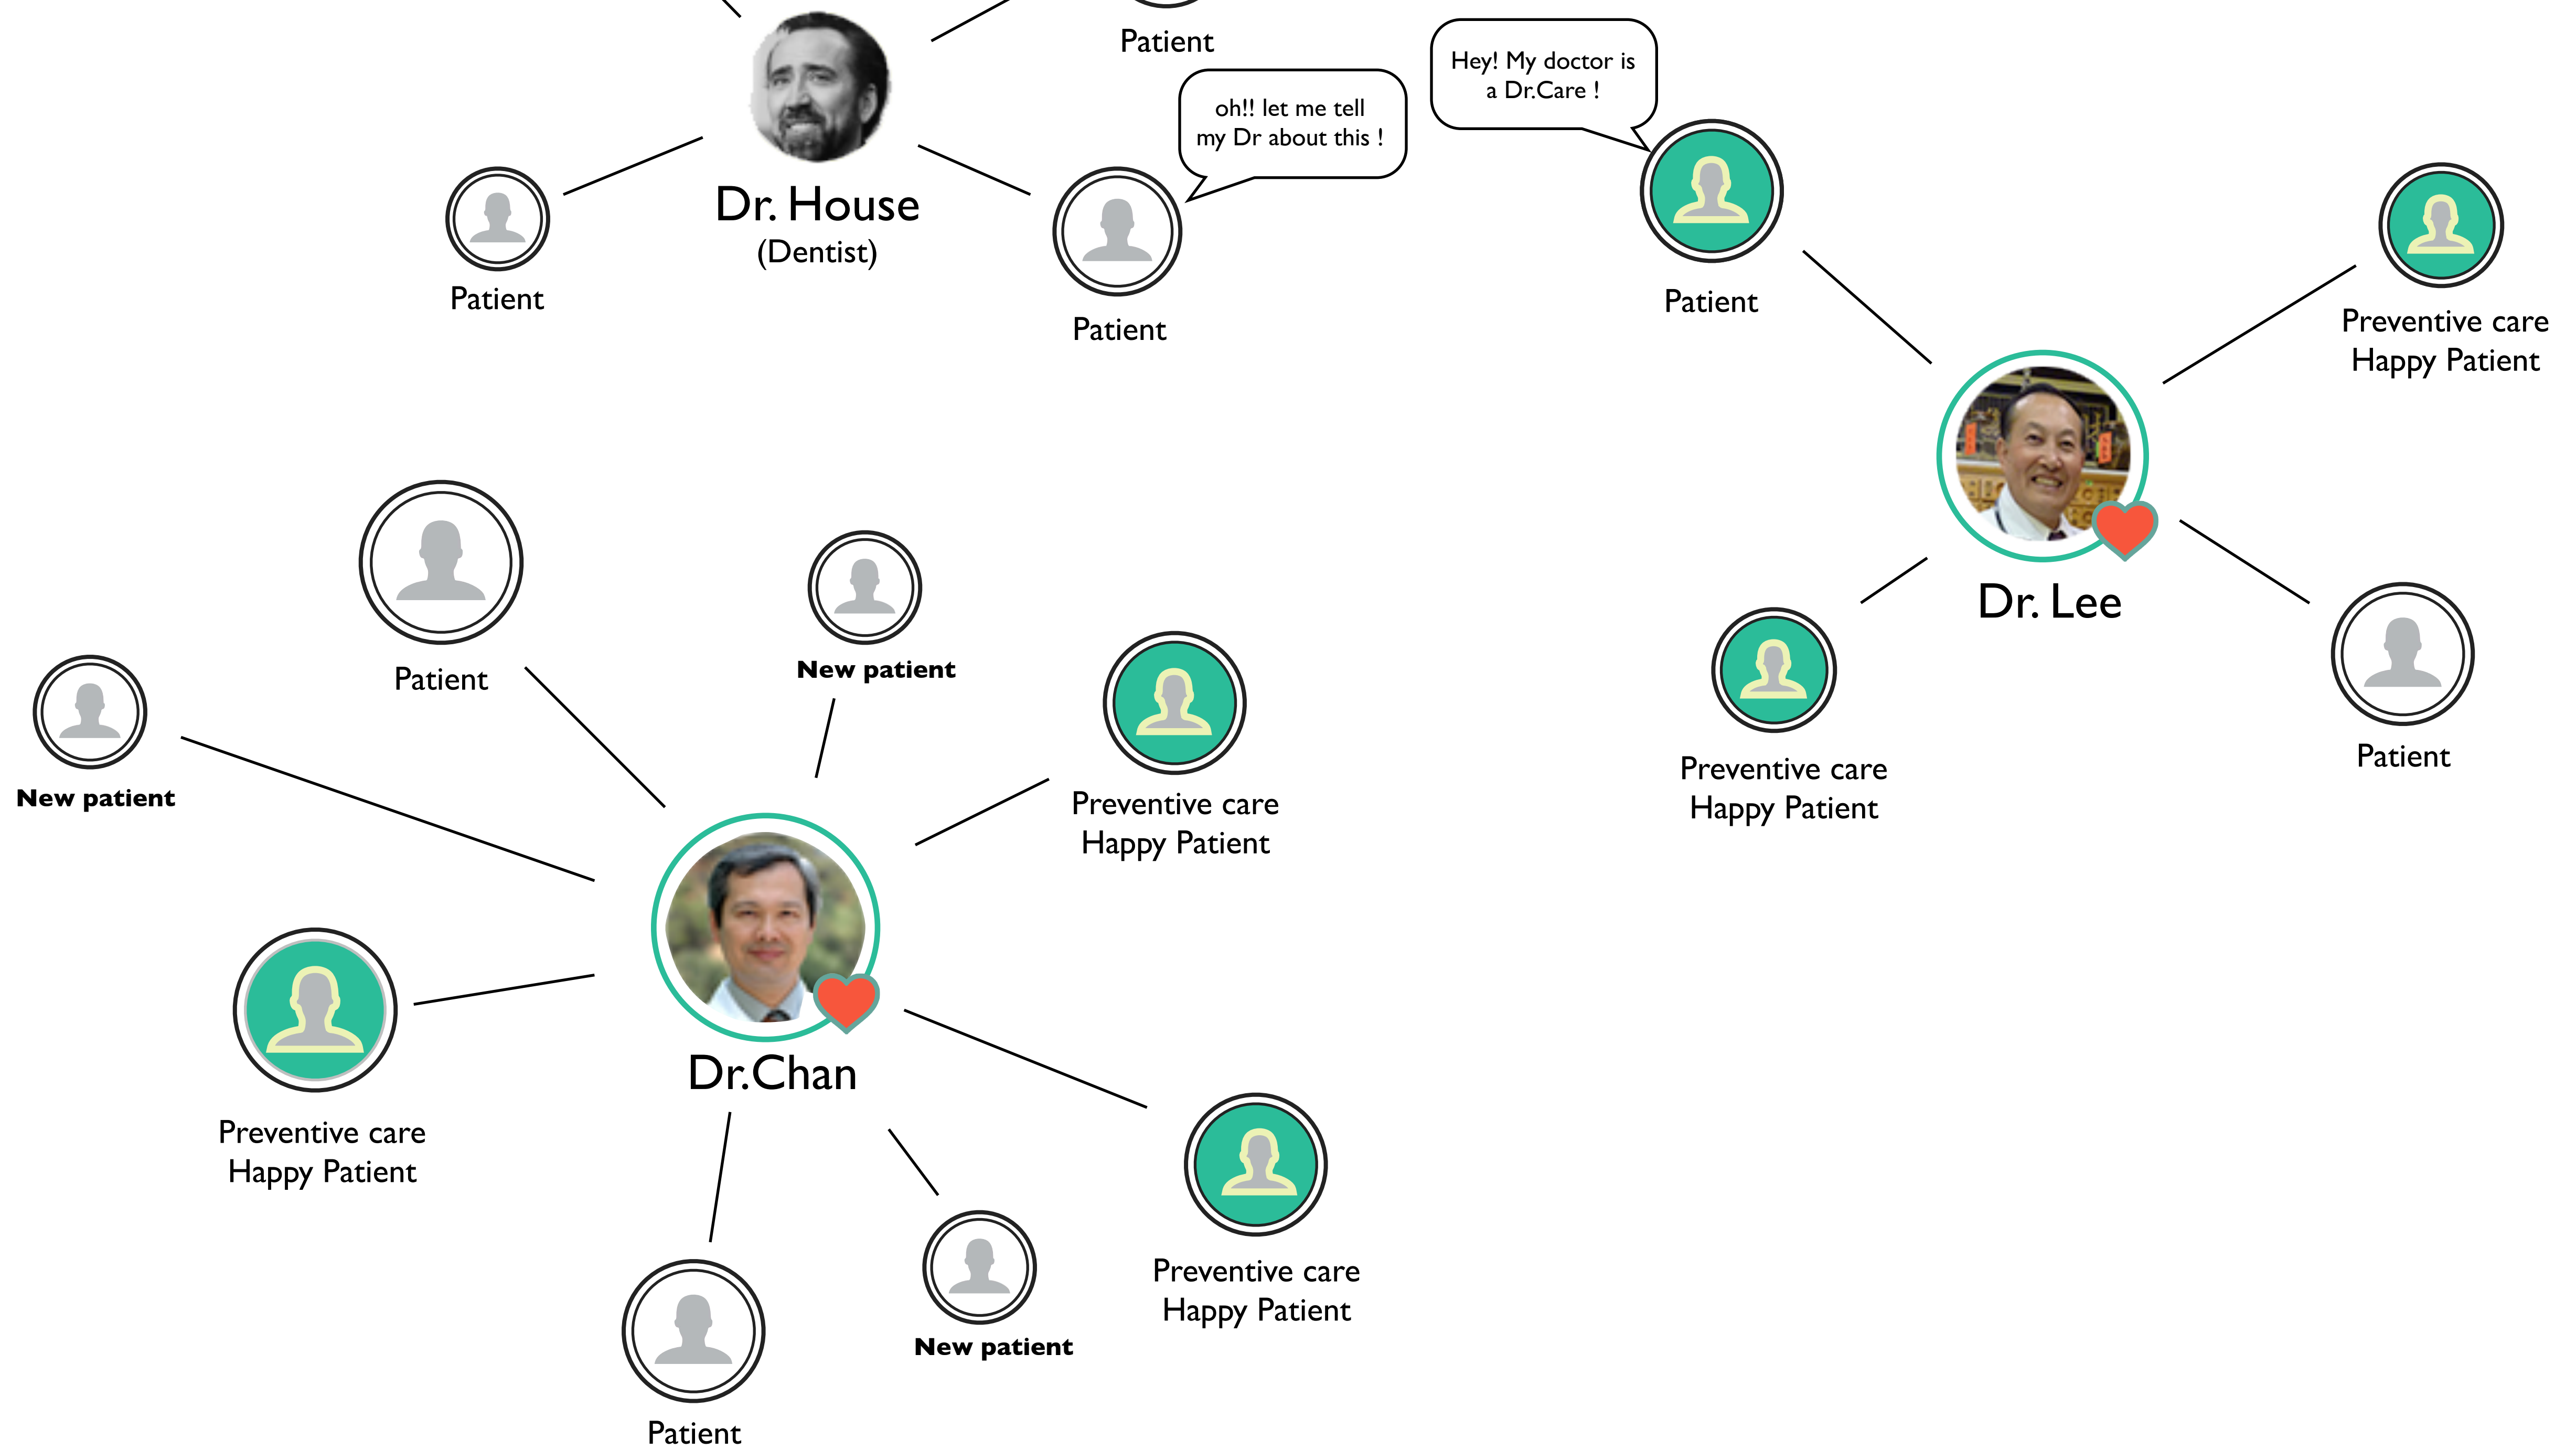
Patient

Hey! My doctor is a Dr.Care !

oh!! let me tell my Dr about this !

Dr. House
(Dentist)

Patient

Patient

Patient

Preventive care
Happy Patient

Dr. Lee

Preventive care
Happy Patient

Patient

Patient

New patient

New patient

Preventive care
Happy Patient

Dr.Chan

Preventive care
Happy Patient

Preventive care
Happy Patient

New patient

Patient